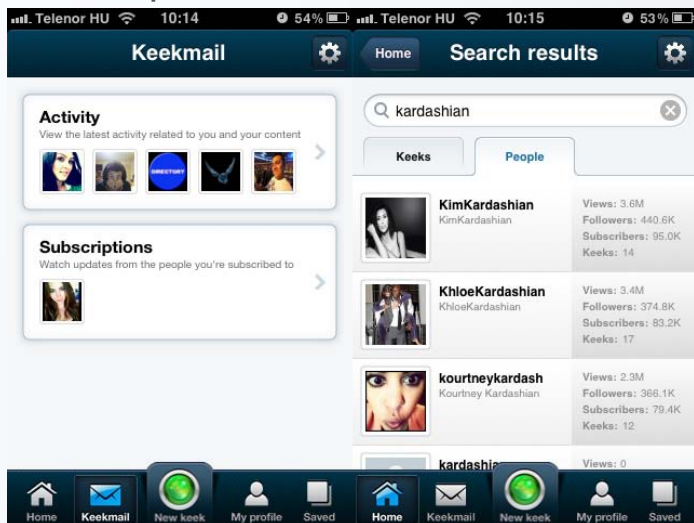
Telenor HU 10:14 54%

Keekmail

Activity
View the latest activity related to you and your content

DIRECTORY

Subscriptions
Watch updates from the people you're subscribed to

Home Keekmail New keek My profile Saved

Telenor HU 10:15 53%

Home Search results

kardashian

Keeks People

KimKardashian
KimKardashian
Views: 3.6M
Followers: 440.6K
Subscribers: 95.0K
Keeks: 14

KhloeKardashian
KhloeKardashian
Views: 3.4M
Followers: 374.8K
Subscribers: 83.2K
Keeks: 17

kourtneykardash
Kourtney Kardashian
Views: 2.3M
Followers: 366.1K
Subscribers: 79.4K
Keeks: 12

kardashia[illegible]
Views: 0

Home Keekmail New keek My profile Saved